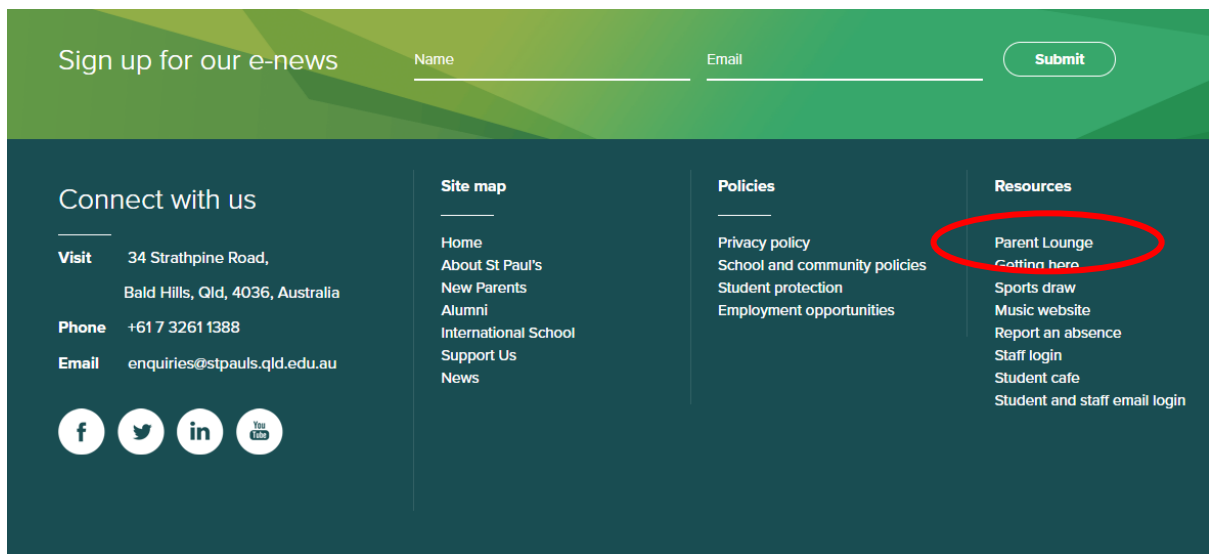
Sign up for our e-news

Name

Email

Submit

Connect with us

Visit 34 Strathpine Road, Bald Hills, Qld, 4036, Australia

Phone +61 7 3261 1388

Email enquiries@stpauls.qld.edu.au

f

in

You Tube

Site map

Home
About St Paul's
New Parents
Alumni
International School
Support Us
News

Policies

Privacy policy
School and community policies
Student protection
Employment opportunities

Resources

Parent Lounge
Getting here
Sports draw
Music website
Report an absence
Staff login
Student cafe
Student and staff email login